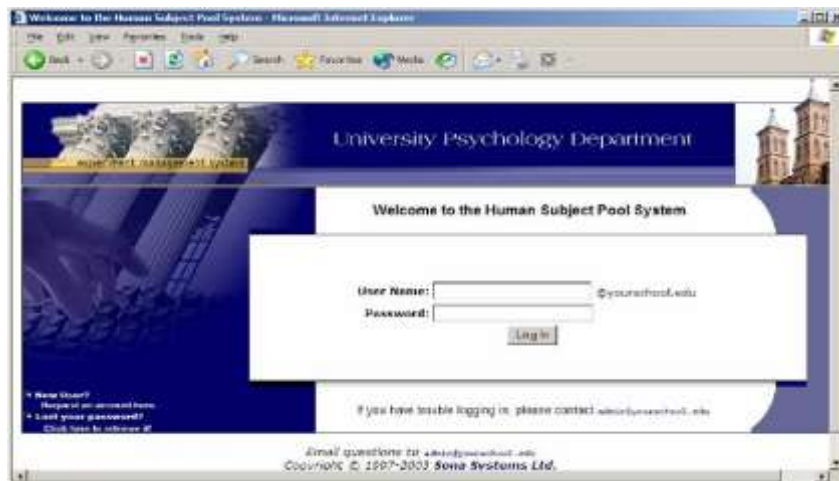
Welcome to the Human Subject Pool System - Microsoft Internet Explorer

File Edit View Favorites Tools Help

Back Search Favorites Media

experiment management system

University Psychology Department

Welcome to the Human Subject Pool System

User Name: @yourschool.edu

Password:

Log In

• New User? Request an account here.

• Lost your password? Click here to retrieve it.

If you have trouble logging in, please contact admin@yourschool.edu

Email questions to admin@yourschool.edu

Copyright © 1997-2003 Sona Systems Ltd.